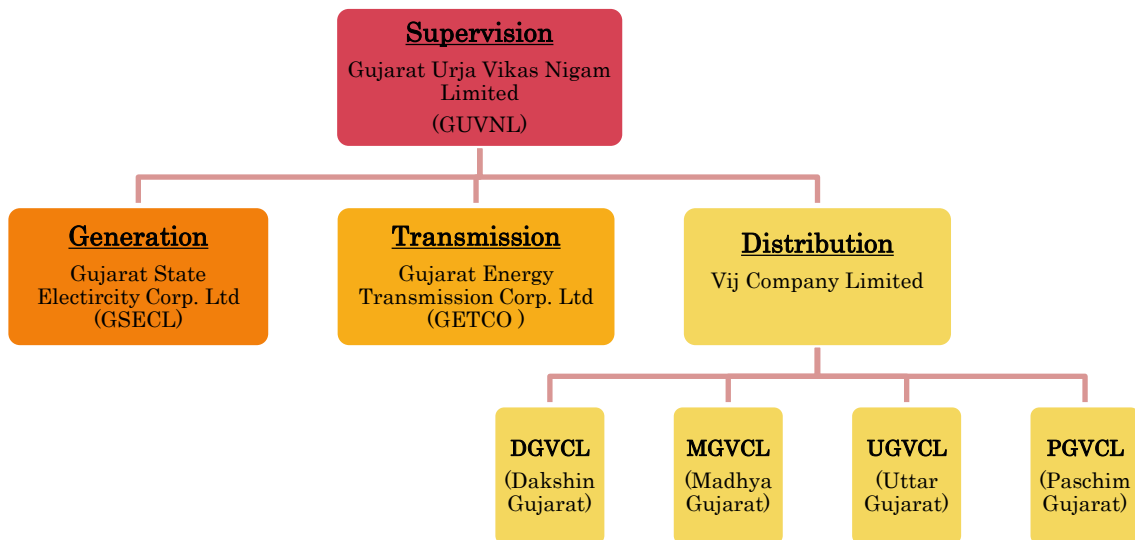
Supervision
Gujarat Urja Vikas Nigam Limited
(GUVNL)

Generation
Gujarat State Electircity Corp. Ltd
(GSECL)

Transmission
Gujarat Energy Transmission Corp. Ltd
(GETCO )

Distribution
Vij Company Limited

DGVCL
(Dakshin Gujarat)

MGVCL
(Madhya Gujarat)

UGVCL
(Uttar Gujarat)

PGVCL
(Paschim Gujarat)